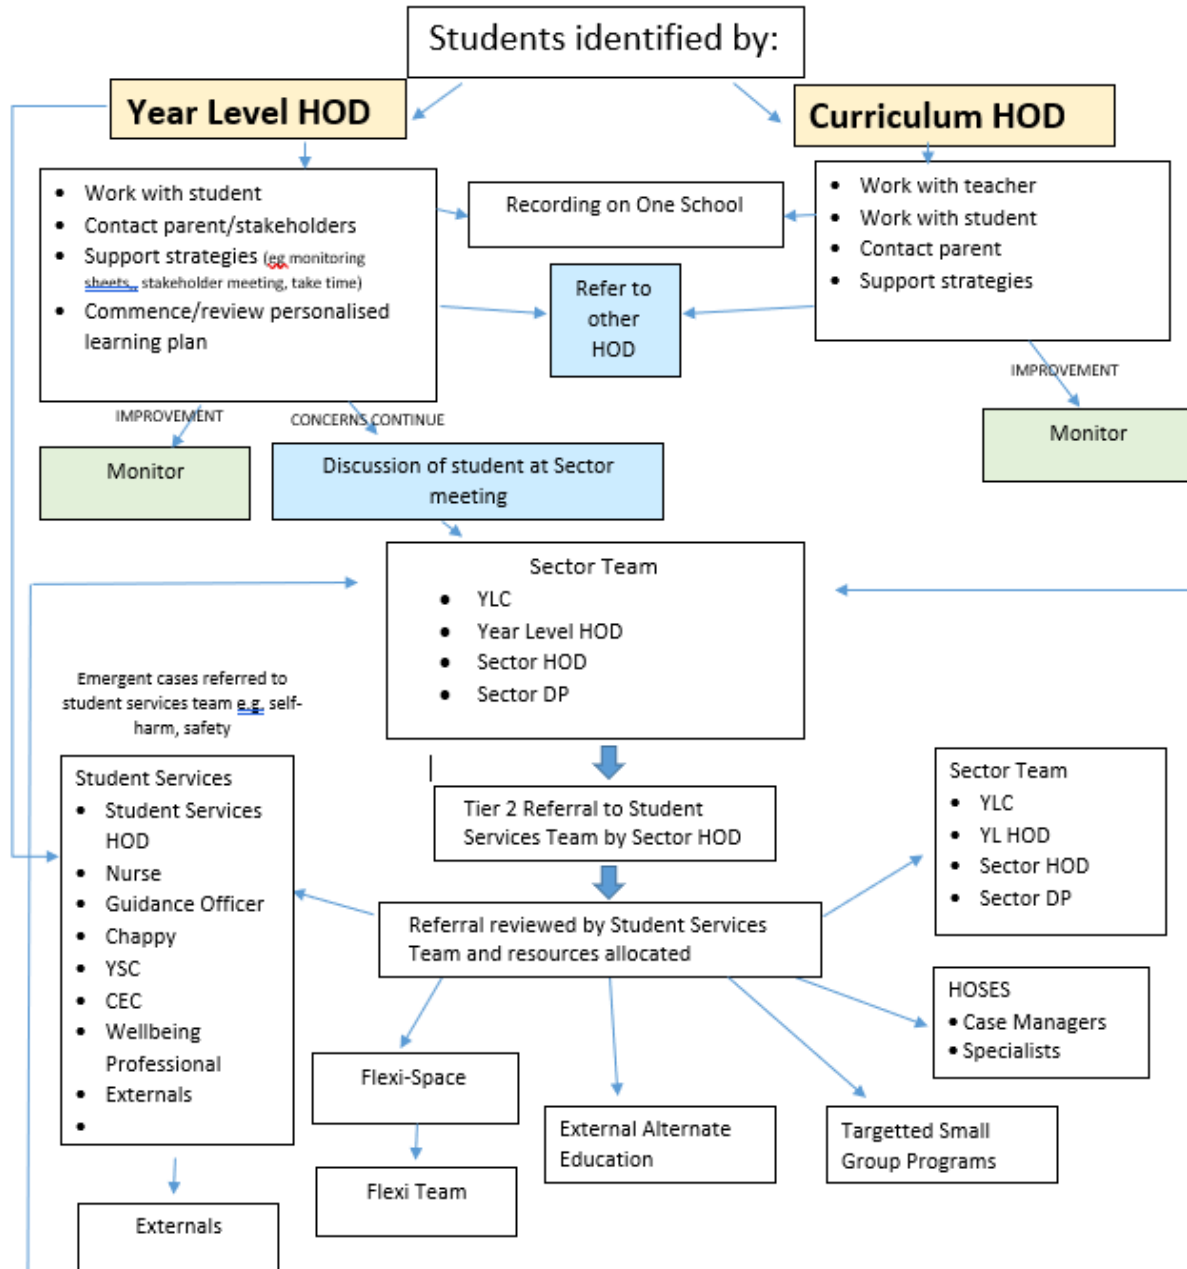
Students identified by:

Year Level HOD

Curriculum HOD

- Work with student
- Contact parent/stakeholders
- Support strategies (eg monitoring sheets, stakeholder meeting, take time)
- Commence/review personalised learning plan

Recording on One School

- Work with teacher
- Work with student
- Contact parent
- Support strategies

Refer to other HOD

IMPROVEMENT

CONCERNS CONTINUE

IMPROVEMENT

Monitor

Discussion of student at Sector meeting

Monitor

Sector Team
- YLC
- Year Level HOD
- Sector HOD
- Sector DP

Emergent cases referred to student services team e.g. self-harm, safety

Student Services
- Student Services HOD
- Nurse
- Guidance Officer
- Chappy
- YSC
- CEC
- Wellbeing Professional
- Externals
-

Tier 2 Referral to Student Services Team by Sector HOD

Sector Team
- YLC
- YL HOD
- Sector HOD
- Sector DP

Referral reviewed by Student Services Team and resources allocated

HOSES
- Case Managers
- Specialists

Flexi-Space

Flexi Team

External Alternate Education

Targetted Small Group Programs

Externals